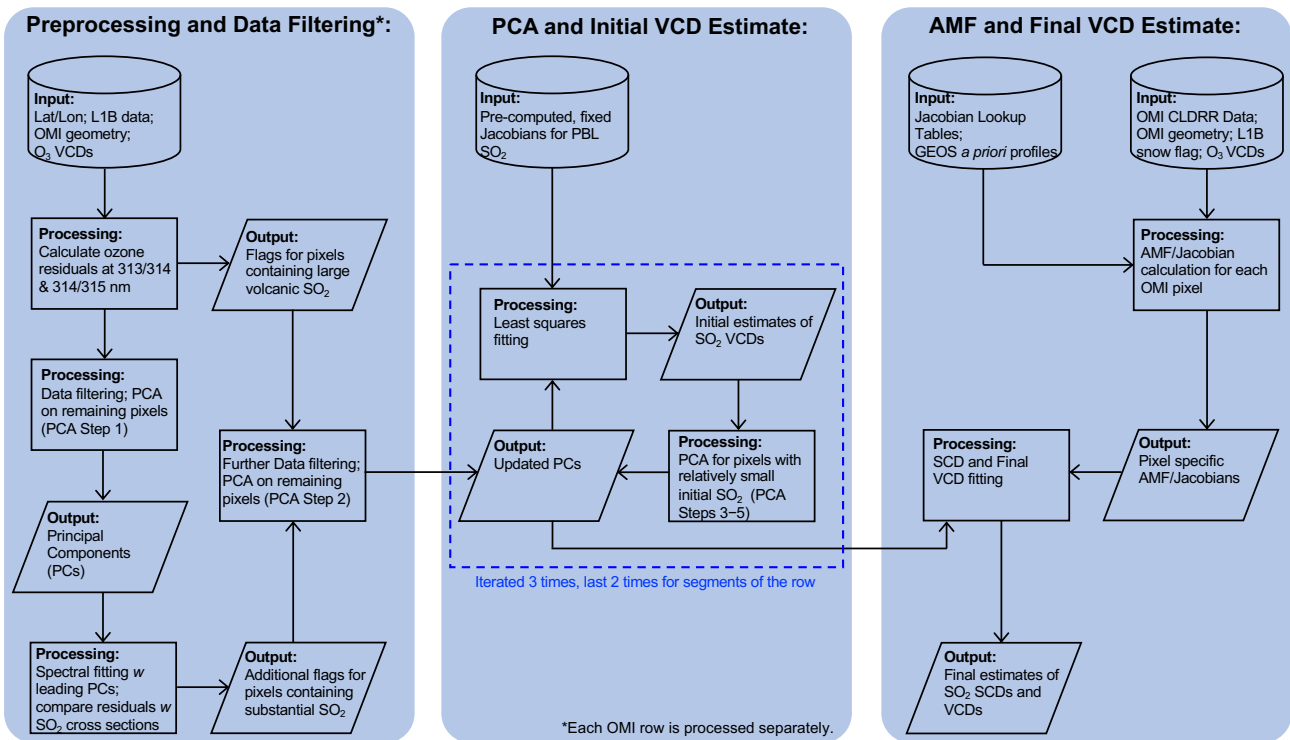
Preprocessing and Data Filtering*:

Input:
Lat/Lon; L1B data; OMI geometry; $O_3$ VCDs

Processing:
Calculate ozone residuals at 313/314 & 314/315 nm

Output:
Flags for pixels containing large volcanic $SO_2$

Processing:
Data filtering; PCA on remaining pixels (PCA Step 1)

Processing:
Further Data filtering; PCA on remaining pixels (PCA Step 2)

Output:
Principal Components (PCs)

Processing:
Spectral fitting w leading PCs; compare residuals w $SO_2$ cross sections

Output:
Additional flags for pixels containing substantial $SO_2$

PCA and Initial VCD Estimate:

Input:
Pre-computed, fixed Jacobians for PBL $SO_2$

Processing:
Least squares fitting

Output:
Initial estimates of $SO_2$ VCDs

Output:
Updated PCs

Processing:
PCA for pixels with relatively small initial $SO_2$ (PCA Steps 3–5)

Iterated 3 times, last 2 times for segments of the row

*Each OMI row is processed separately.

AMF and Final VCD Estimate:

Input:
Jacobian Lookup Tables; GEOS a priori profiles

Input:
OMI CLDRR Data; OMI geometry; L1B snow flag; $O_3$ VCDs

Processing:
AMF/Jacobian calculation for each OMI pixel

Processing:
SCD and Final VCD fitting

Output:
Pixel specific AMF/Jacobians

Output:
Final estimates of $SO_2$ SCDs and VCDs